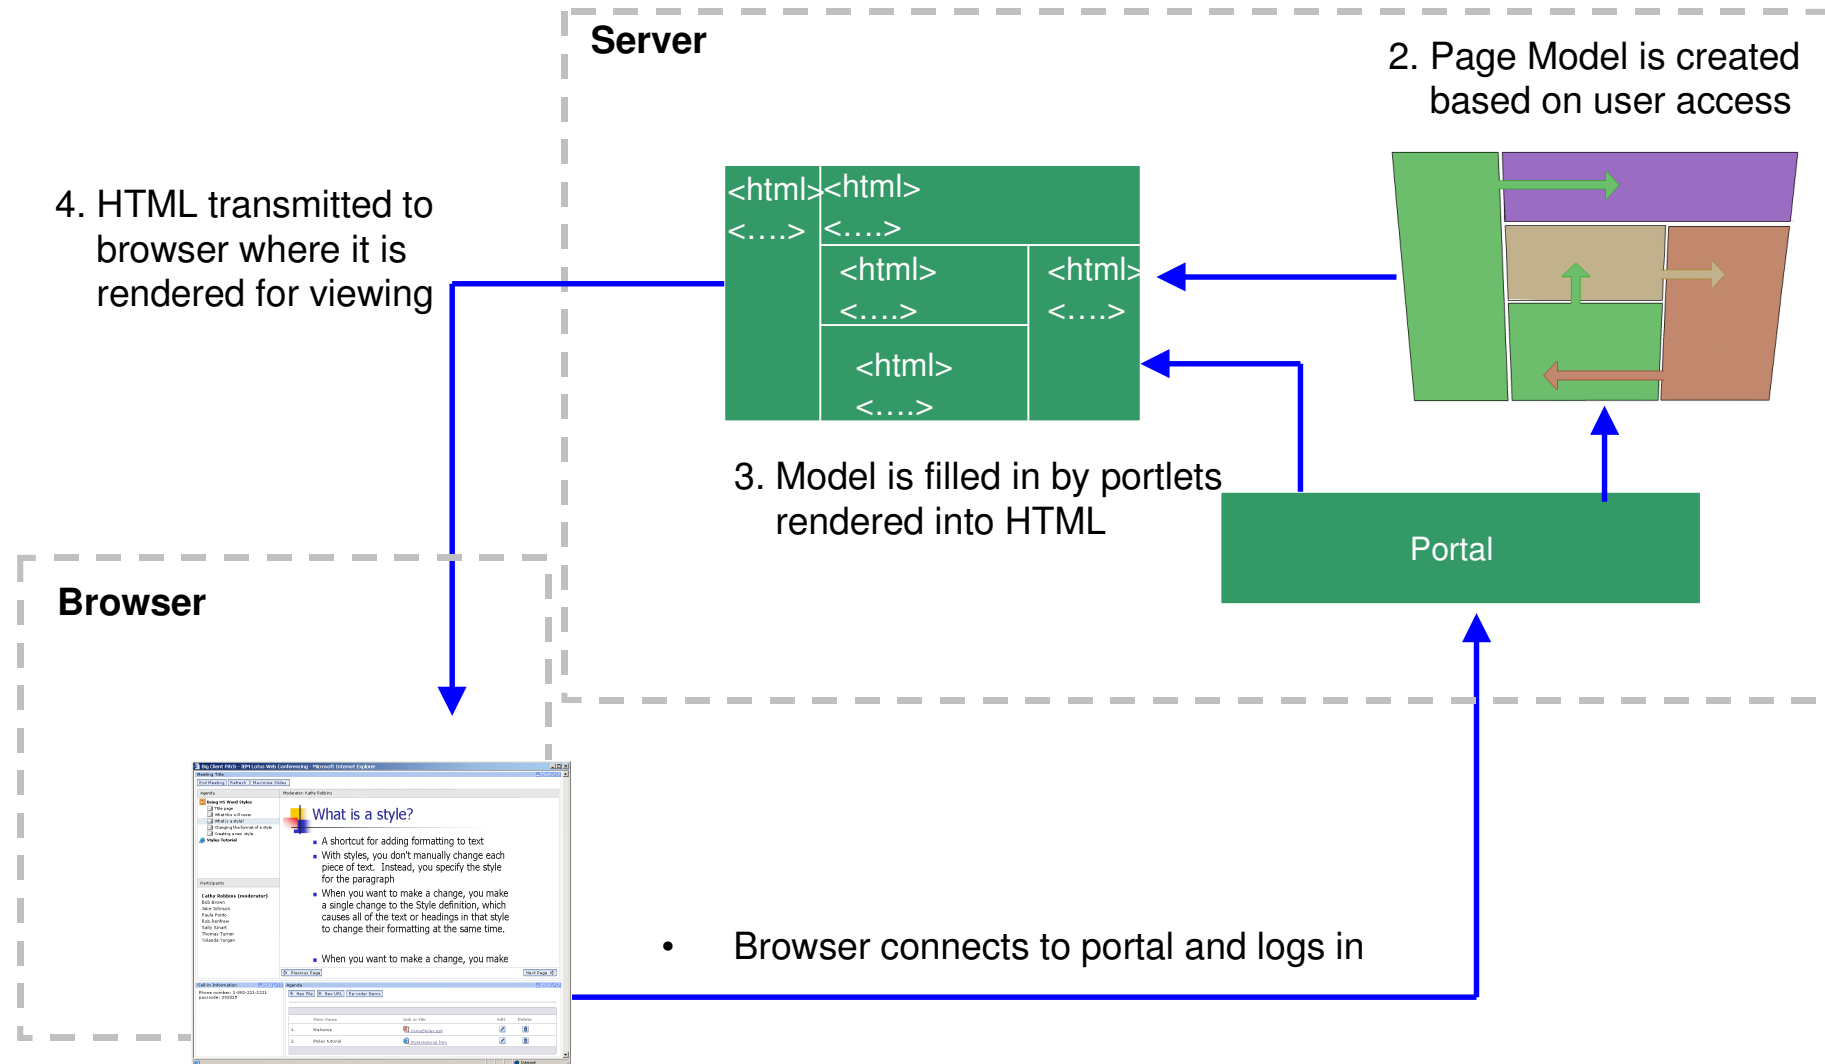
Server

2. Page Model is created based on user access

4. HTML transmitted to browser where it is rendered for viewing

<html> <....> <html> <....> <html> <....> <html> <....> <html> <....>

3. Model is filled in by portlets rendered into HTML

Portal

Browser

What is a style?

A shortcut for adding formatting to text

With styles, you don't manually change each piece of text. Instead, you specify the style for the paragraph

When you want to make a change, you make a single change to the Style definition, which causes all of the text or headings in that style to change their formatting at the same time.

When you want to make a change, you make

• Browser connects to portal and logs in